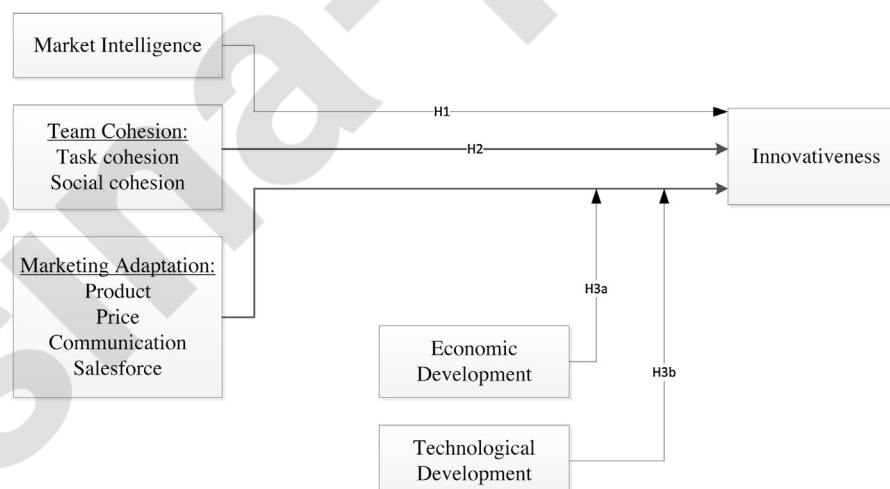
Market Intelligence

H1

Team Cohesion:
Task cohesion
Social cohesion

H2

Innovativeness

Marketing Adaptation:
Product
Price
Communication
Salesforce

H3a

Economic Development

H3b

Technological Development